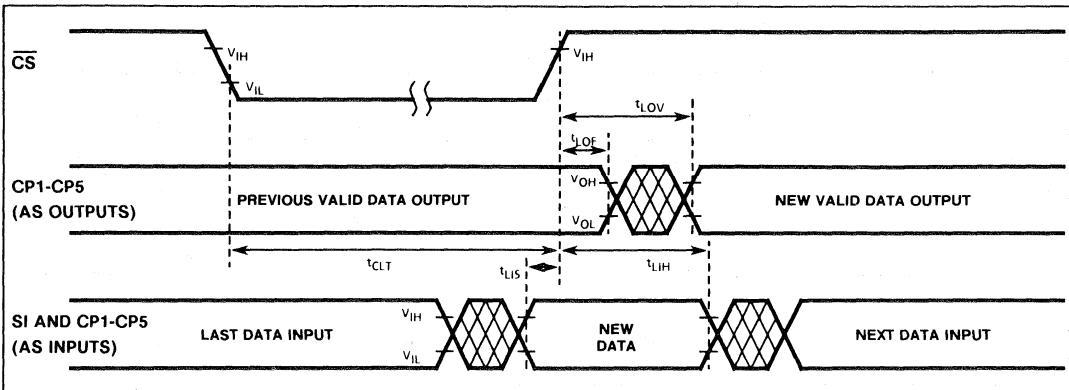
$\overline{CS}$

$V_{IH}$

$V_{IL}$

$V_{IH}$

$t_{LOV}$

$t_{LOF}$

CP1-CP5 (AS OUTPUTS)

PREVIOUS VALID DATA OUTPUT

$V_{OH}$

$V_{OL}$

NEW VALID DATA OUTPUT

$t_{CLT}$

$t_{LIS}$

$t_{LIH}$

SI AND CP1-CP5 (AS INPUTS)

LAST DATA INPUT

$V_{IH}$

$V_{IL}$

NEW DATA

NEXT DATA INPUT